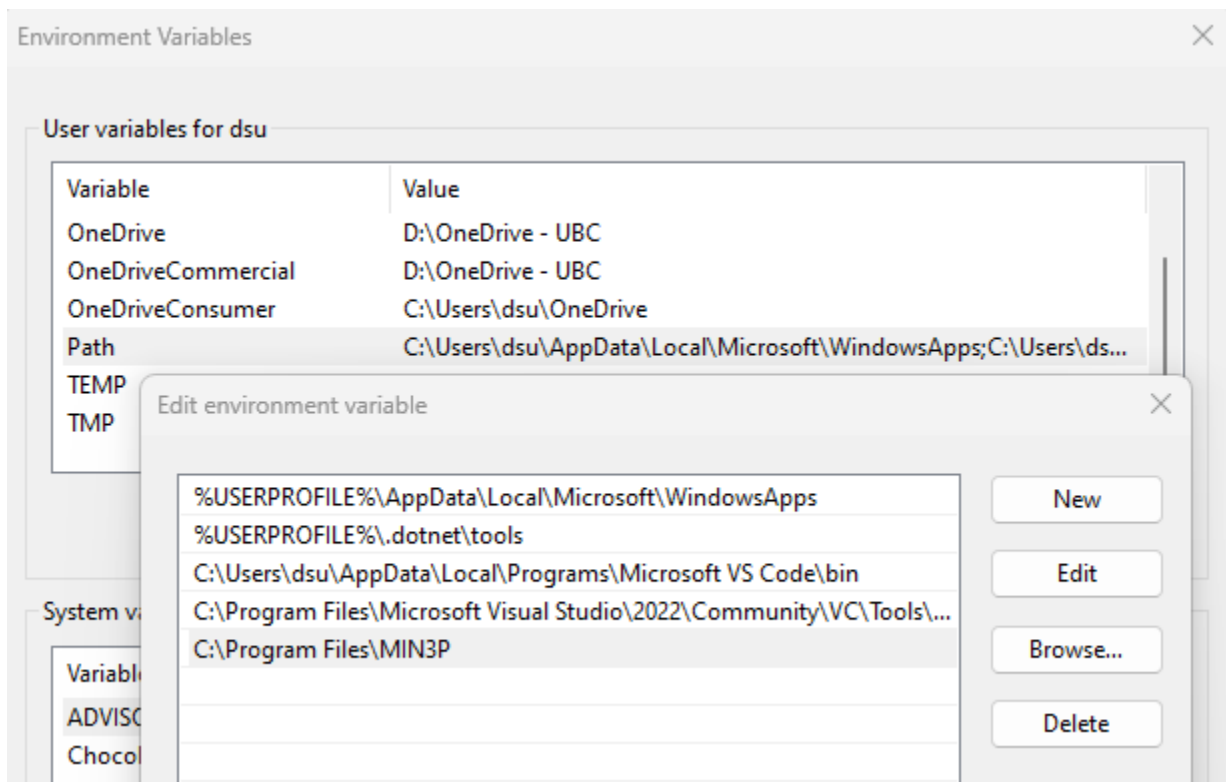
Environment Variables

User variables for dsu

| Variable | Value |
|---|---|
| OneDrive | D:\OneDrive - UBC |
| OneDriveCommercial | D:\OneDrive - UBC |
| OneDriveConsumer | C:\Users\dsu\OneDrive |
| Path | C:\Users\dsu\AppData\Local\Microsoft\WindowsApps;C:\Users\ds... |
| TEMP | |
| TMP | |

System va

Variabl
ADVISC
Chocol

Edit environment variable

%USERPROFILE%\AppData\Local\Microsoft\WindowsApps
%USERPROFILE%\.dotnet\tools
C:\Users\dsu\AppData\Local\Programs\Microsoft VS Code\bin
C:\Program Files\Microsoft Visual Studio\2022\Community\VC\Tools\...
C:\Program Files\MIN3P

New
Edit
Browse...
Delete